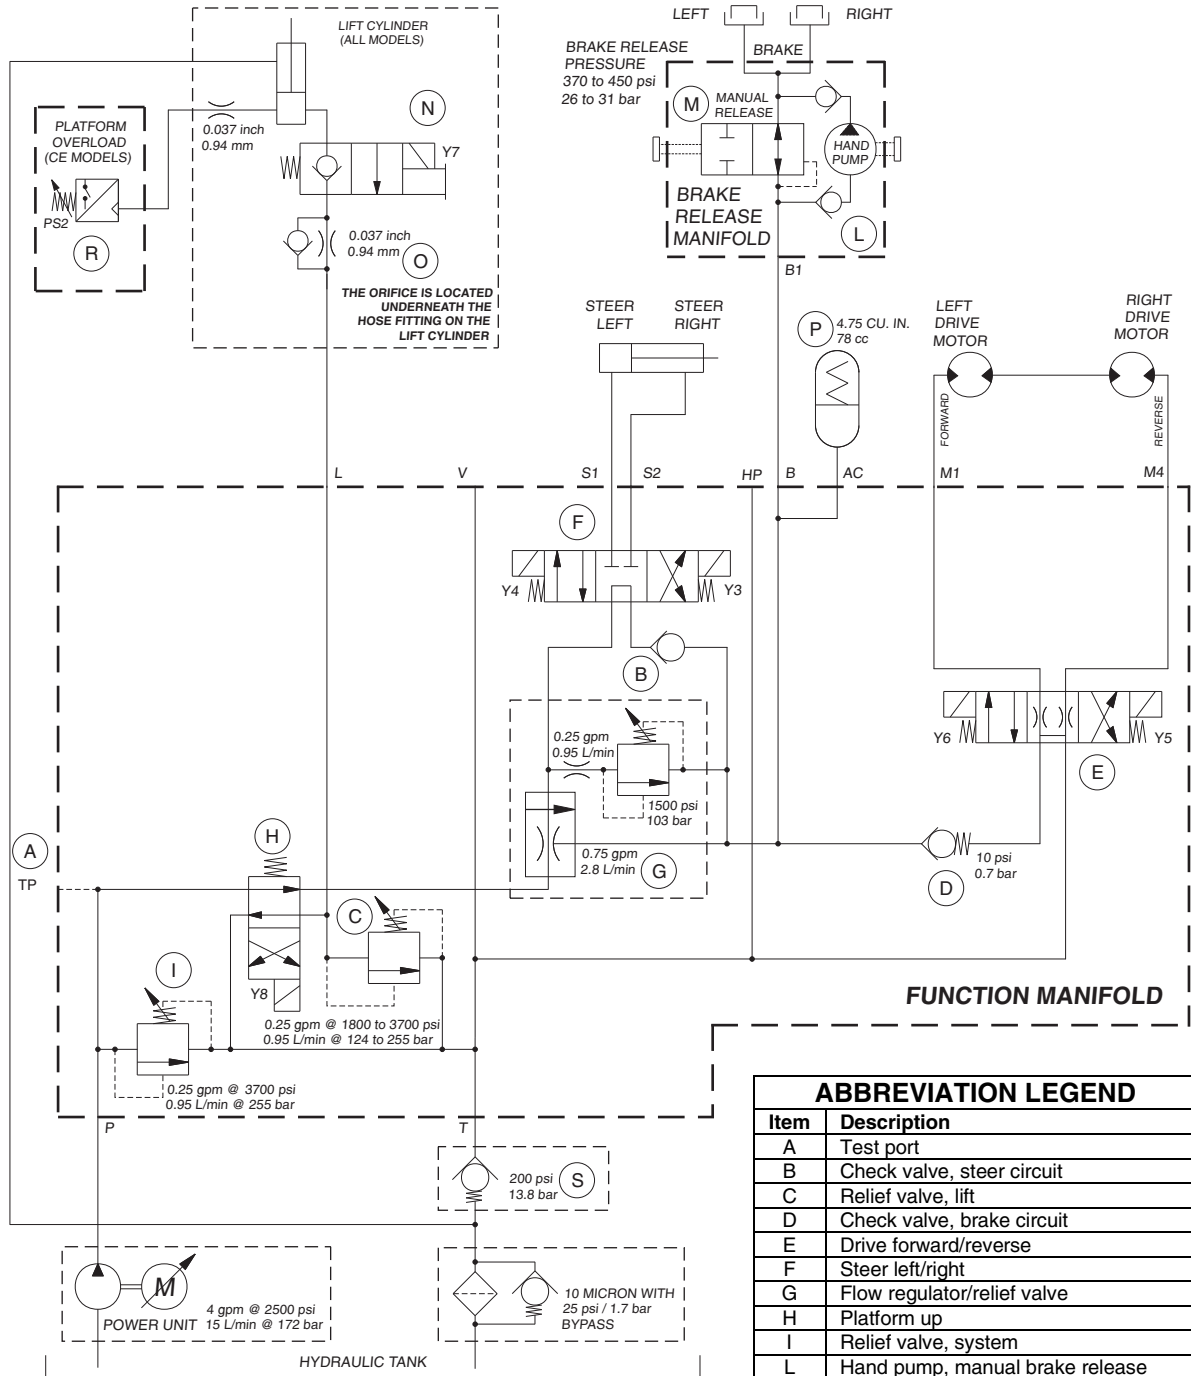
LEFT RIGHT
BRAKE
BRAKE RELEASE PRESSURE
370 to 450 psi
26 to 31 bar
M
MANUAL RELEASE
HAND PUMP
BRAKE RELEASE MANIFOLD
L
B1

LIFT CYLINDER (ALL MODELS)
N
0.037 inch
0.94 mm
Y7
0.037 inch
0.94 mm
O
THE ORIFICE IS LOCATED UNDERNEATH THE HOSE FITTING ON THE LIFT CYLINDER

PLATFORM OVERLOAD (CE MODELS)
PS2
R

STEER LEFT
STEER RIGHT
P
4.75 CU. IN.
78 cc
LEFT DRIVE MOTOR
RIGHT DRIVE MOTOR
FORWARD
REVERSE

L V S1 S2 HP B AC M1 M4

F
Y4 Y3
B
0.25 gpm
0.95 L/min
1500 psi
103 bar
0.75 gpm
2.8 L/min
G
Y6 Y5
E
D
10 psi
0.7 bar

A
TP
H
C
I
Y8
0.25 gpm @ 1800 to 3700 psi
0.95 L/min @ 124 to 255 bar
0.25 gpm @ 3700 psi
0.95 L/min @ 255 bar
FUNCTION MANIFOLD
P T
200 psi
13.8 bar
S
M
4 gpm @ 2500 psi
POWER UNIT 15 L/min @ 172 bar
10 MICRON WITH 25 psi / 1.7 bar BYPASS
HYDRAULIC TANK

| ABBREVIATION LEGEND | |
|---|---|
| Item | Description |
| A | Test port |
| B | Check valve, steer circuit |
| C | Relief valve, lift |
| D | Check valve, brake circuit |
| E | Drive forward/reverse |
| F | Steer left/right |
| G | Flow regulator/relief valve |
| H | Platform up |
| I | Relief valve, system |
| L | Hand pump, manual brake release |